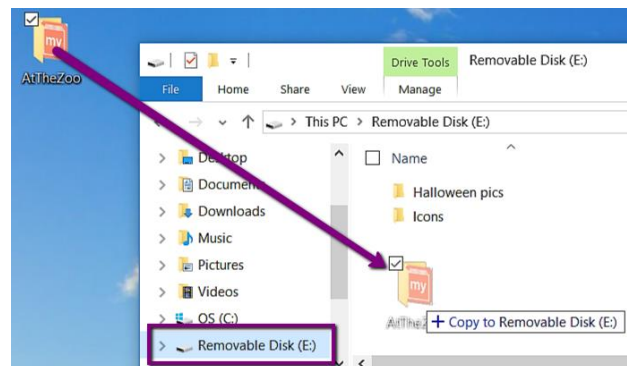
my
AtTheZoo

Drive Tools
Removable Disk (E:)
File
Home
Share
View
Manage

This PC > Removable Disk (E:)

Desktop
Documents
Downloads
Music
Pictures
Videos
OS (C:)
Removable Disk (E:)

Name
Halloween pics
Icons
my
AtThe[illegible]
+ Copy to Removable Disk (E:)